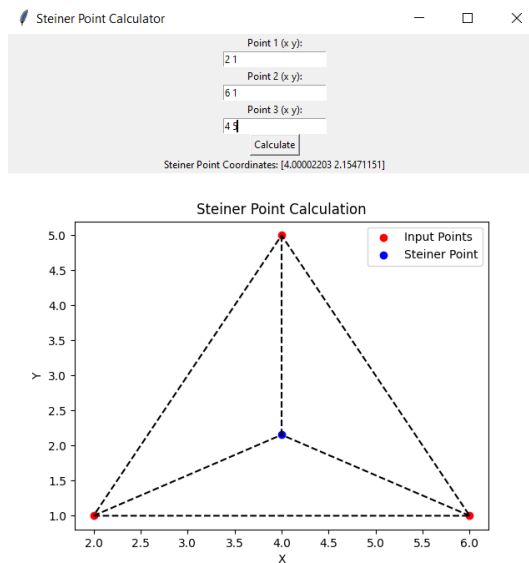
Steiner Point Calculator

Point 1 (x y):
2 1
Point 2 (x y):
6 1
Point 3 (x y):
4 5
Calculate
Steiner Point Coordinates: [4.00002203 2.15471151]

Steiner Point Calculation

Input Points
Steiner Point

5.0
4.5
4.0
3.5
3.0
2.5
2.0
1.5
1.0
Y

2.0 2.5 3.0 3.5 4.0 4.5 5.0 5.5 6.0
X